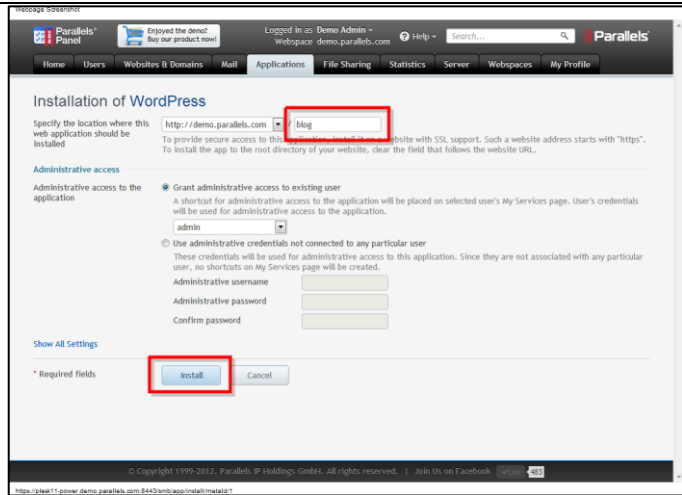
Webpage Screenshot

Parallels® Panel

Enjoyed the demo? Buy our product now!

Logged in as Demo Admin
Webspace demo.parallels.com

Help

Search...

Parallels

Home | Users | Websites & Domains | Mail | Applications | File Sharing | Statistics | Server | Webspaces | My Profile

Installation of WordPress

Specify the location where this web application should be installed

http://demo.parallels.com / blog

To provide secure access to this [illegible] website with SSL support. Such a website address starts with "https". To install the app to the root directory of your website, clear the field that follows the website URL.

Administrative access

Administrative access to the application

Grant administrative access to existing user

A shortcut for administrative access to the application will be placed on selected user's My Services page. User's credentials will be used for administrative access to the application.

admin

Use administrative credentials not connected to any particular user

These credentials will be used for administrative access to this application. Since they are not associated with any particular user, no shortcuts on My Services page will be created.

Administrative username

Administrative password

Confirm password

Show All Settings

* Required fields

Install | Cancel

© Copyright 1999-2012, Parallels IP Holdings GmbH. All rights reserved. | Join Us on Facebook | Like 483

https://plesk11-power.demo.parallels.com:8443/smb/app/install/metaId/1